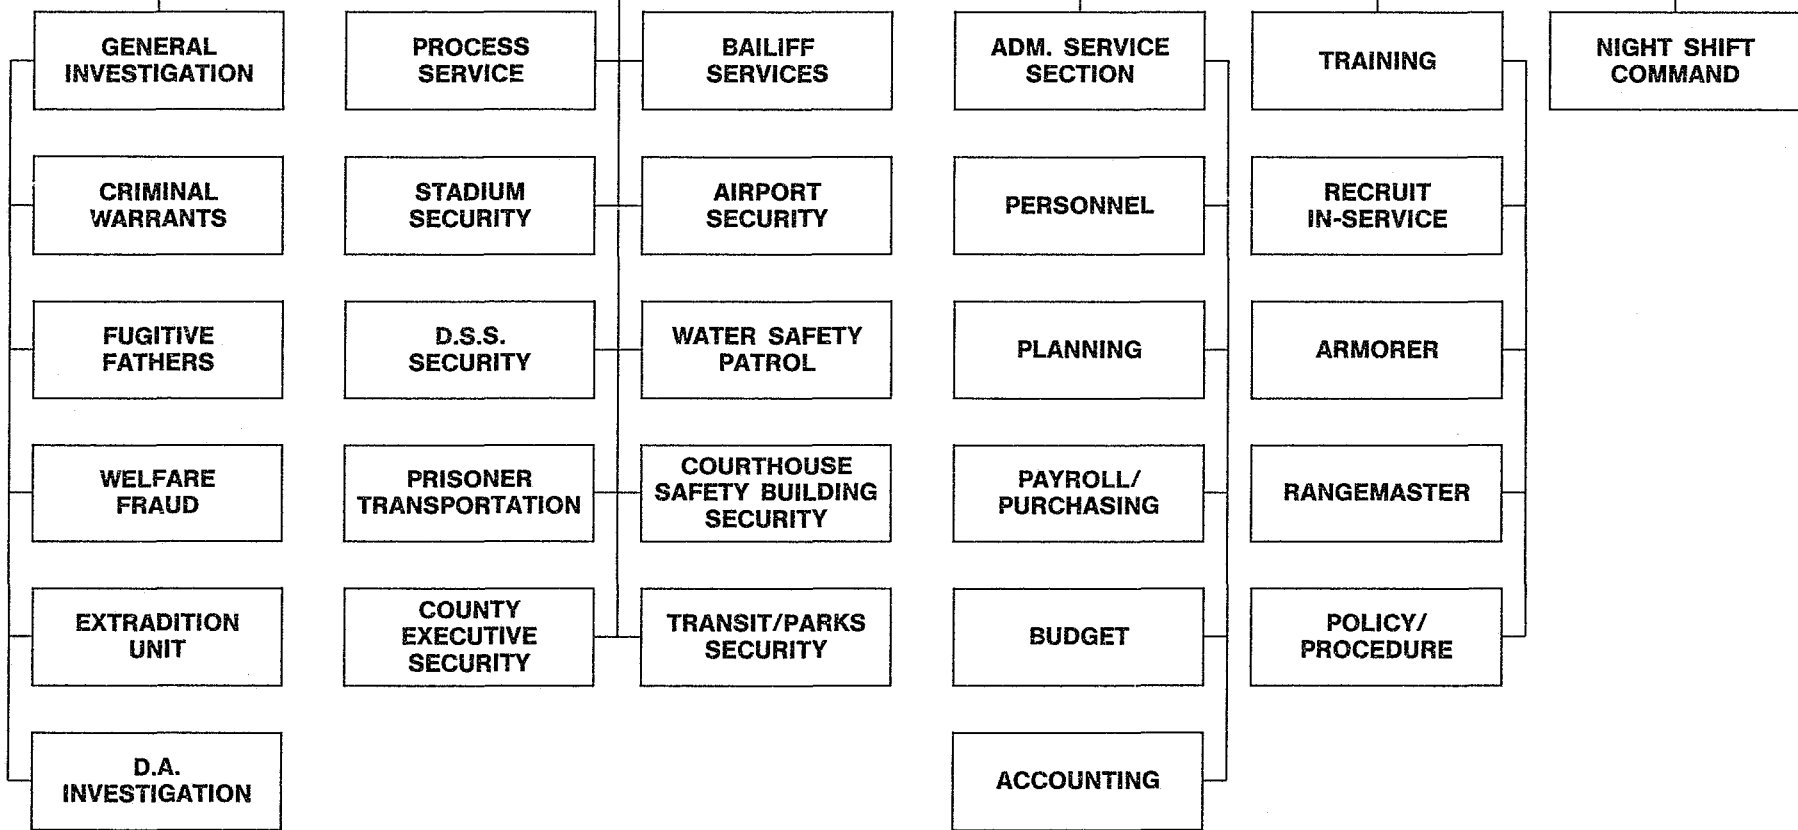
GENERAL INVESTIGATION

CRIMINAL WARRANTS

FUGITIVE FATHERS

WELFARE FRAUD

EXTRADITION UNIT

D.A. INVESTIGATION

PROCESS SERVICE

STADIUM SECURITY

D.S.S. SECURITY

PRISONER TRANSPORTATION

COUNTY EXECUTIVE SECURITY

BAILIFF SERVICES

AIRPORT SECURITY

WATER SAFETY PATROL

COURTHOUSE SAFETY BUILDING SECURITY

TRANSIT/PARKS SECURITY

ADM. SERVICE SECTION

PERSONNEL

PLANNING

PAYROLL/ PURCHASING

BUDGET

ACCOUNTING

TRAINING

RECRUIT IN-SERVICE

ARMORER

RANGEMASTER

POLICY/ PROCEDURE

NIGHT SHIFT COMMAND